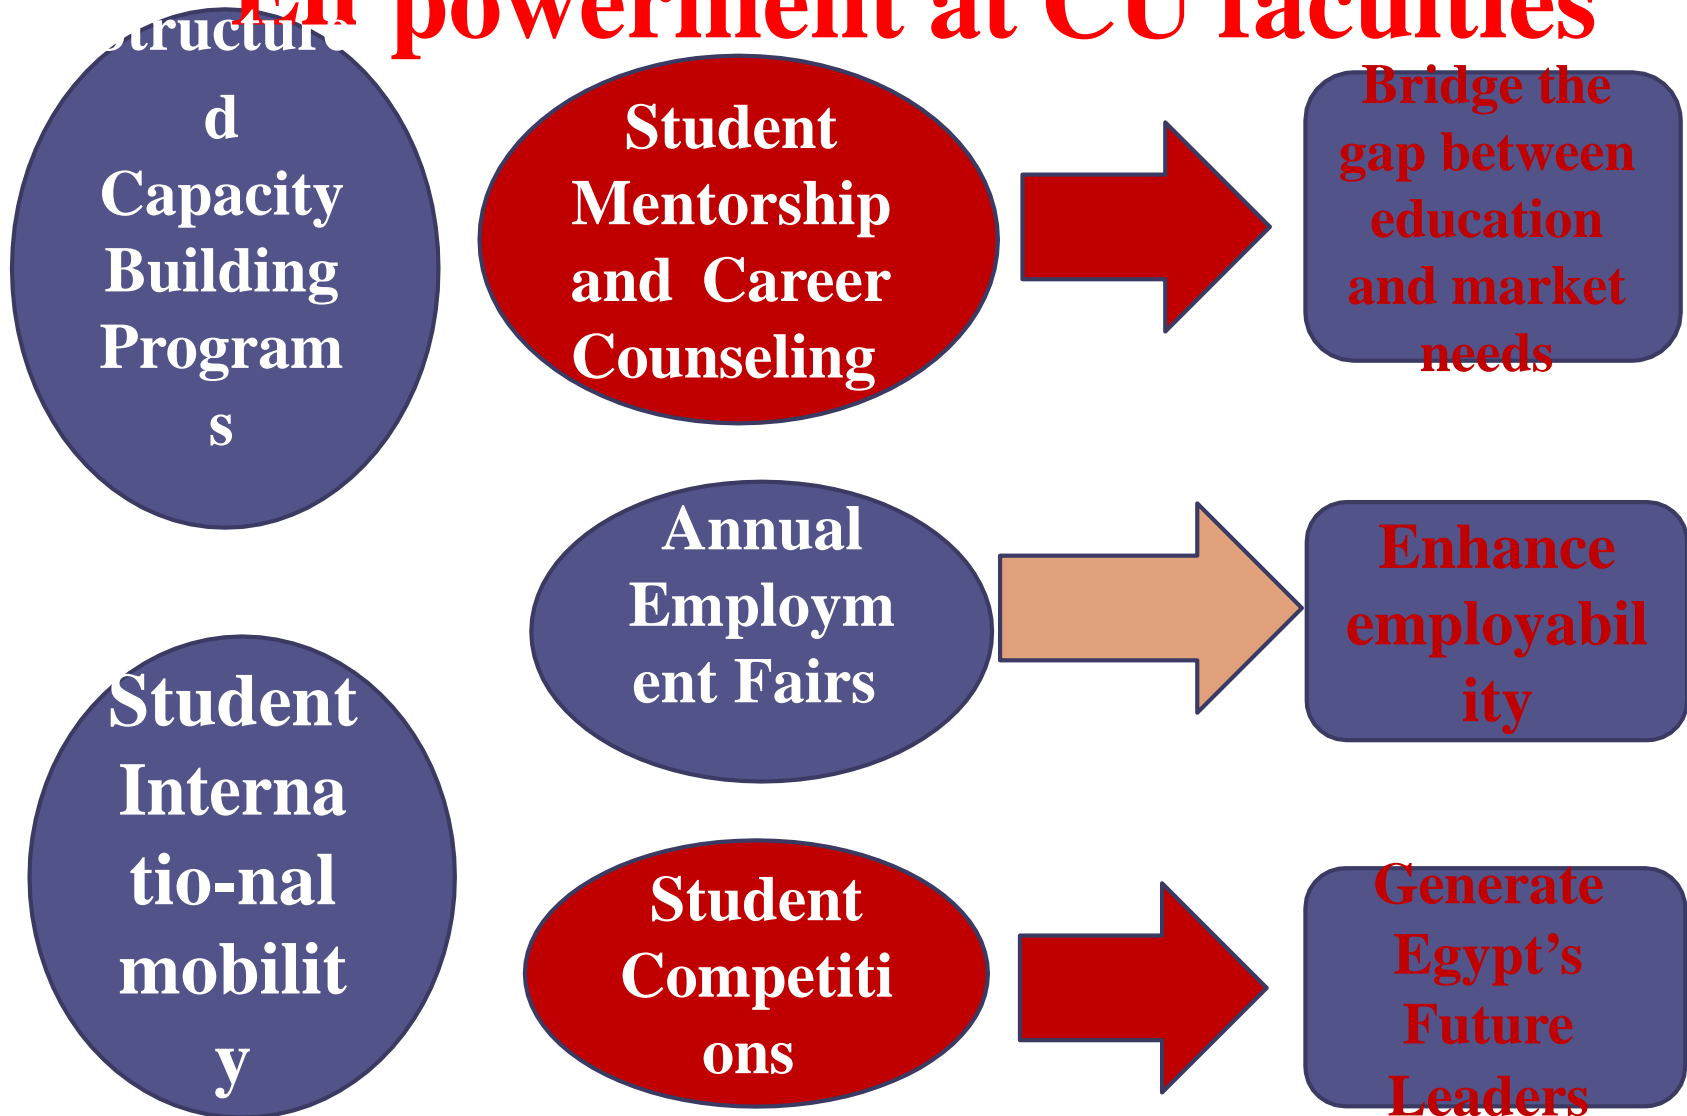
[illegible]en powerment at CU faculties

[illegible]tructure d Capacity Building Program s

Student Mentorship and Career Counseling

Bridge the gap between education and market needs

Annual Employm ent Fairs

Enhance employabil ity

Student Interna tio-nal mobilit y

Student Competiti ons

Generate Egypt's Future Leaders